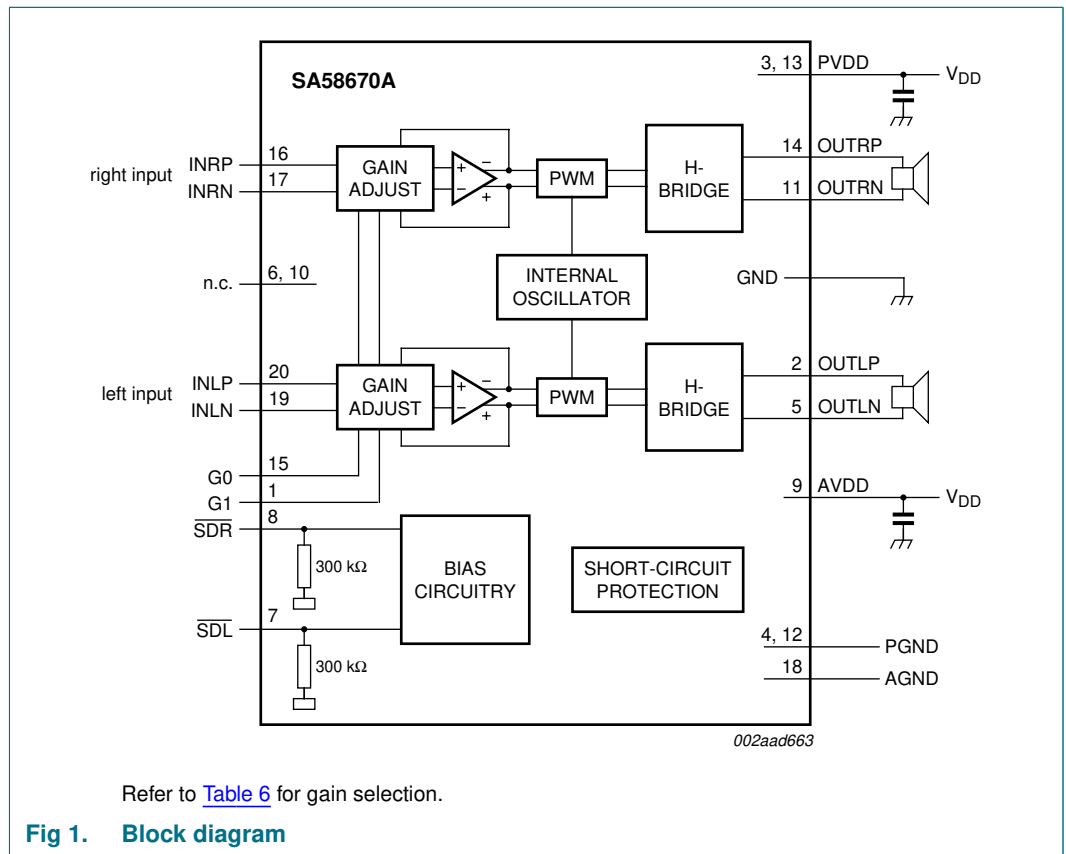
SA58670A

3, 13 PVDD $V_{DD}$

right input INRP 16 INRN 17 GAIN ADJUST

PWM

H-BRIDGE

14 OUTRP
11 OUTRN

n.c. 6, 10

INTERNAL OSCILLATOR

GND

left input INLP 20 INLN 19 GAIN ADJUST

PWM

H-BRIDGE

2 OUTLP
5 OUTLN

G0 15
G1 1

9 AVDD $V_{DD}$

$\overline{SDR}$ 8

300 kΩ

BIAS CIRCUITRY

SHORT-CIRCUIT PROTECTION

$\overline{SDL}$ 7

300 kΩ

4, 12 PGND
18 AGND

002aad663

Refer to Table 6 for gain selection.

Fig 1. Block diagram